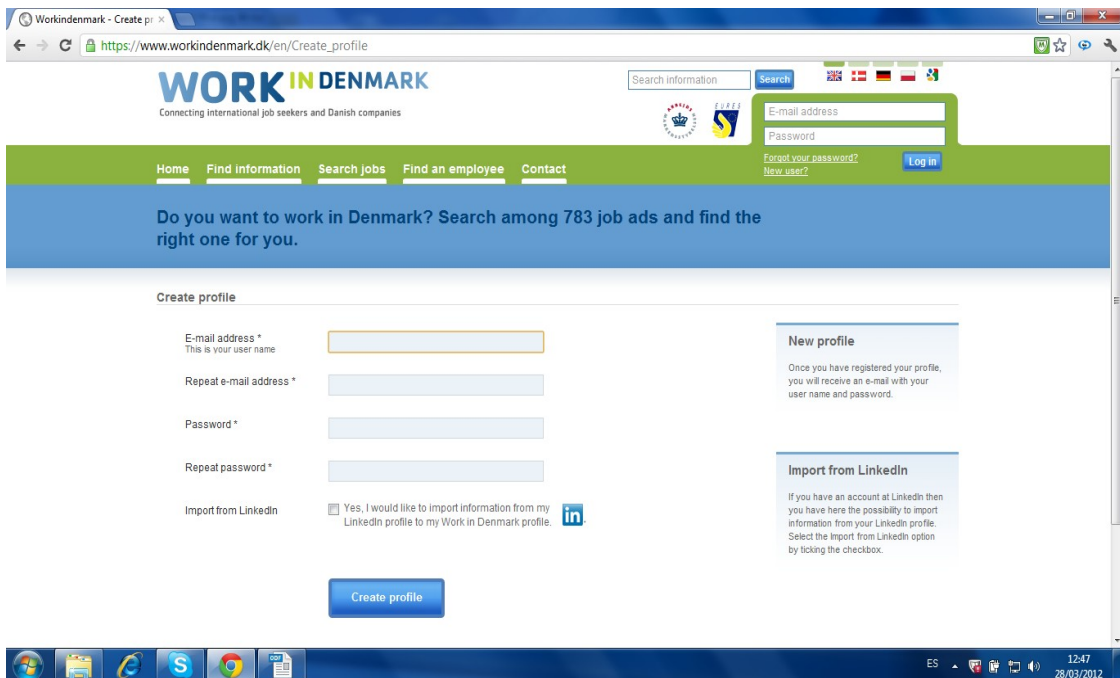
Workindenmark - Create pr ×

https://www.workindenmark.dk/en/Create_profile

WORK IN DENMARK
Connecting international job seekers and Danish companies

Search information
Search

EURES

E-mail address
Password
Forgot your password?
New user?
Log in

Home Find information Search jobs Find an employee Contact

Do you want to work in Denmark? Search among 783 job ads and find the right one for you.

Create profile

E-mail address *
This is your user name

Repeat e-mail address *

Password *

Repeat password *

Import from LinkedIn

Yes, I would like to import information from my LinkedIn profile to my Work in Denmark profile.

in

Create profile

New profile

Once you have registered your profile, you will receive an e-mail with your user name and password.

Import from LinkedIn

If you have an account at LinkedIn then you have here the possibility to import information from your LinkedIn profile. Select the Import from LinkedIn option by ticking the checkbox.

ES
12:47
28/03/2012